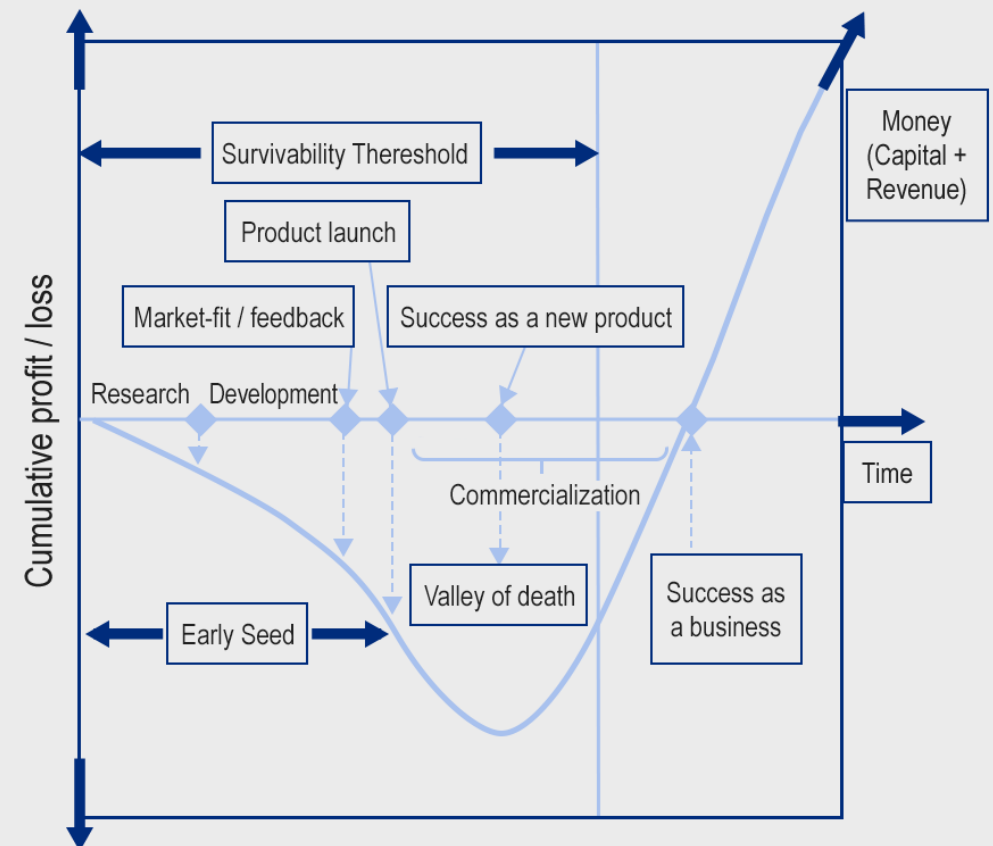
Survivability Thereshold

Money (Capital + Revenue)

Product launch

Market-fit / feedback

Success as a new product

Cumulative profit / loss

Research

Development

Time

Commercialization

Valley of death

Success as a business

Early Seed